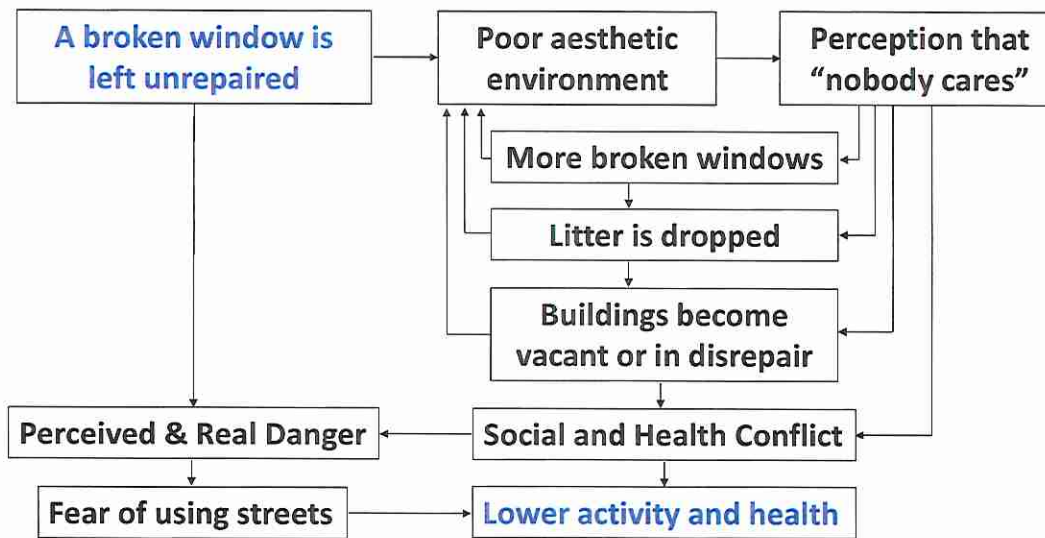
A broken window is left unrepaired

Poor aesthetic environment

Perception that "nobody cares"

More broken windows

Litter is dropped

Buildings become vacant or in disrepair

Perceived & Real Danger

Social and Health Conflict

Fear of using streets

Lower activity and health